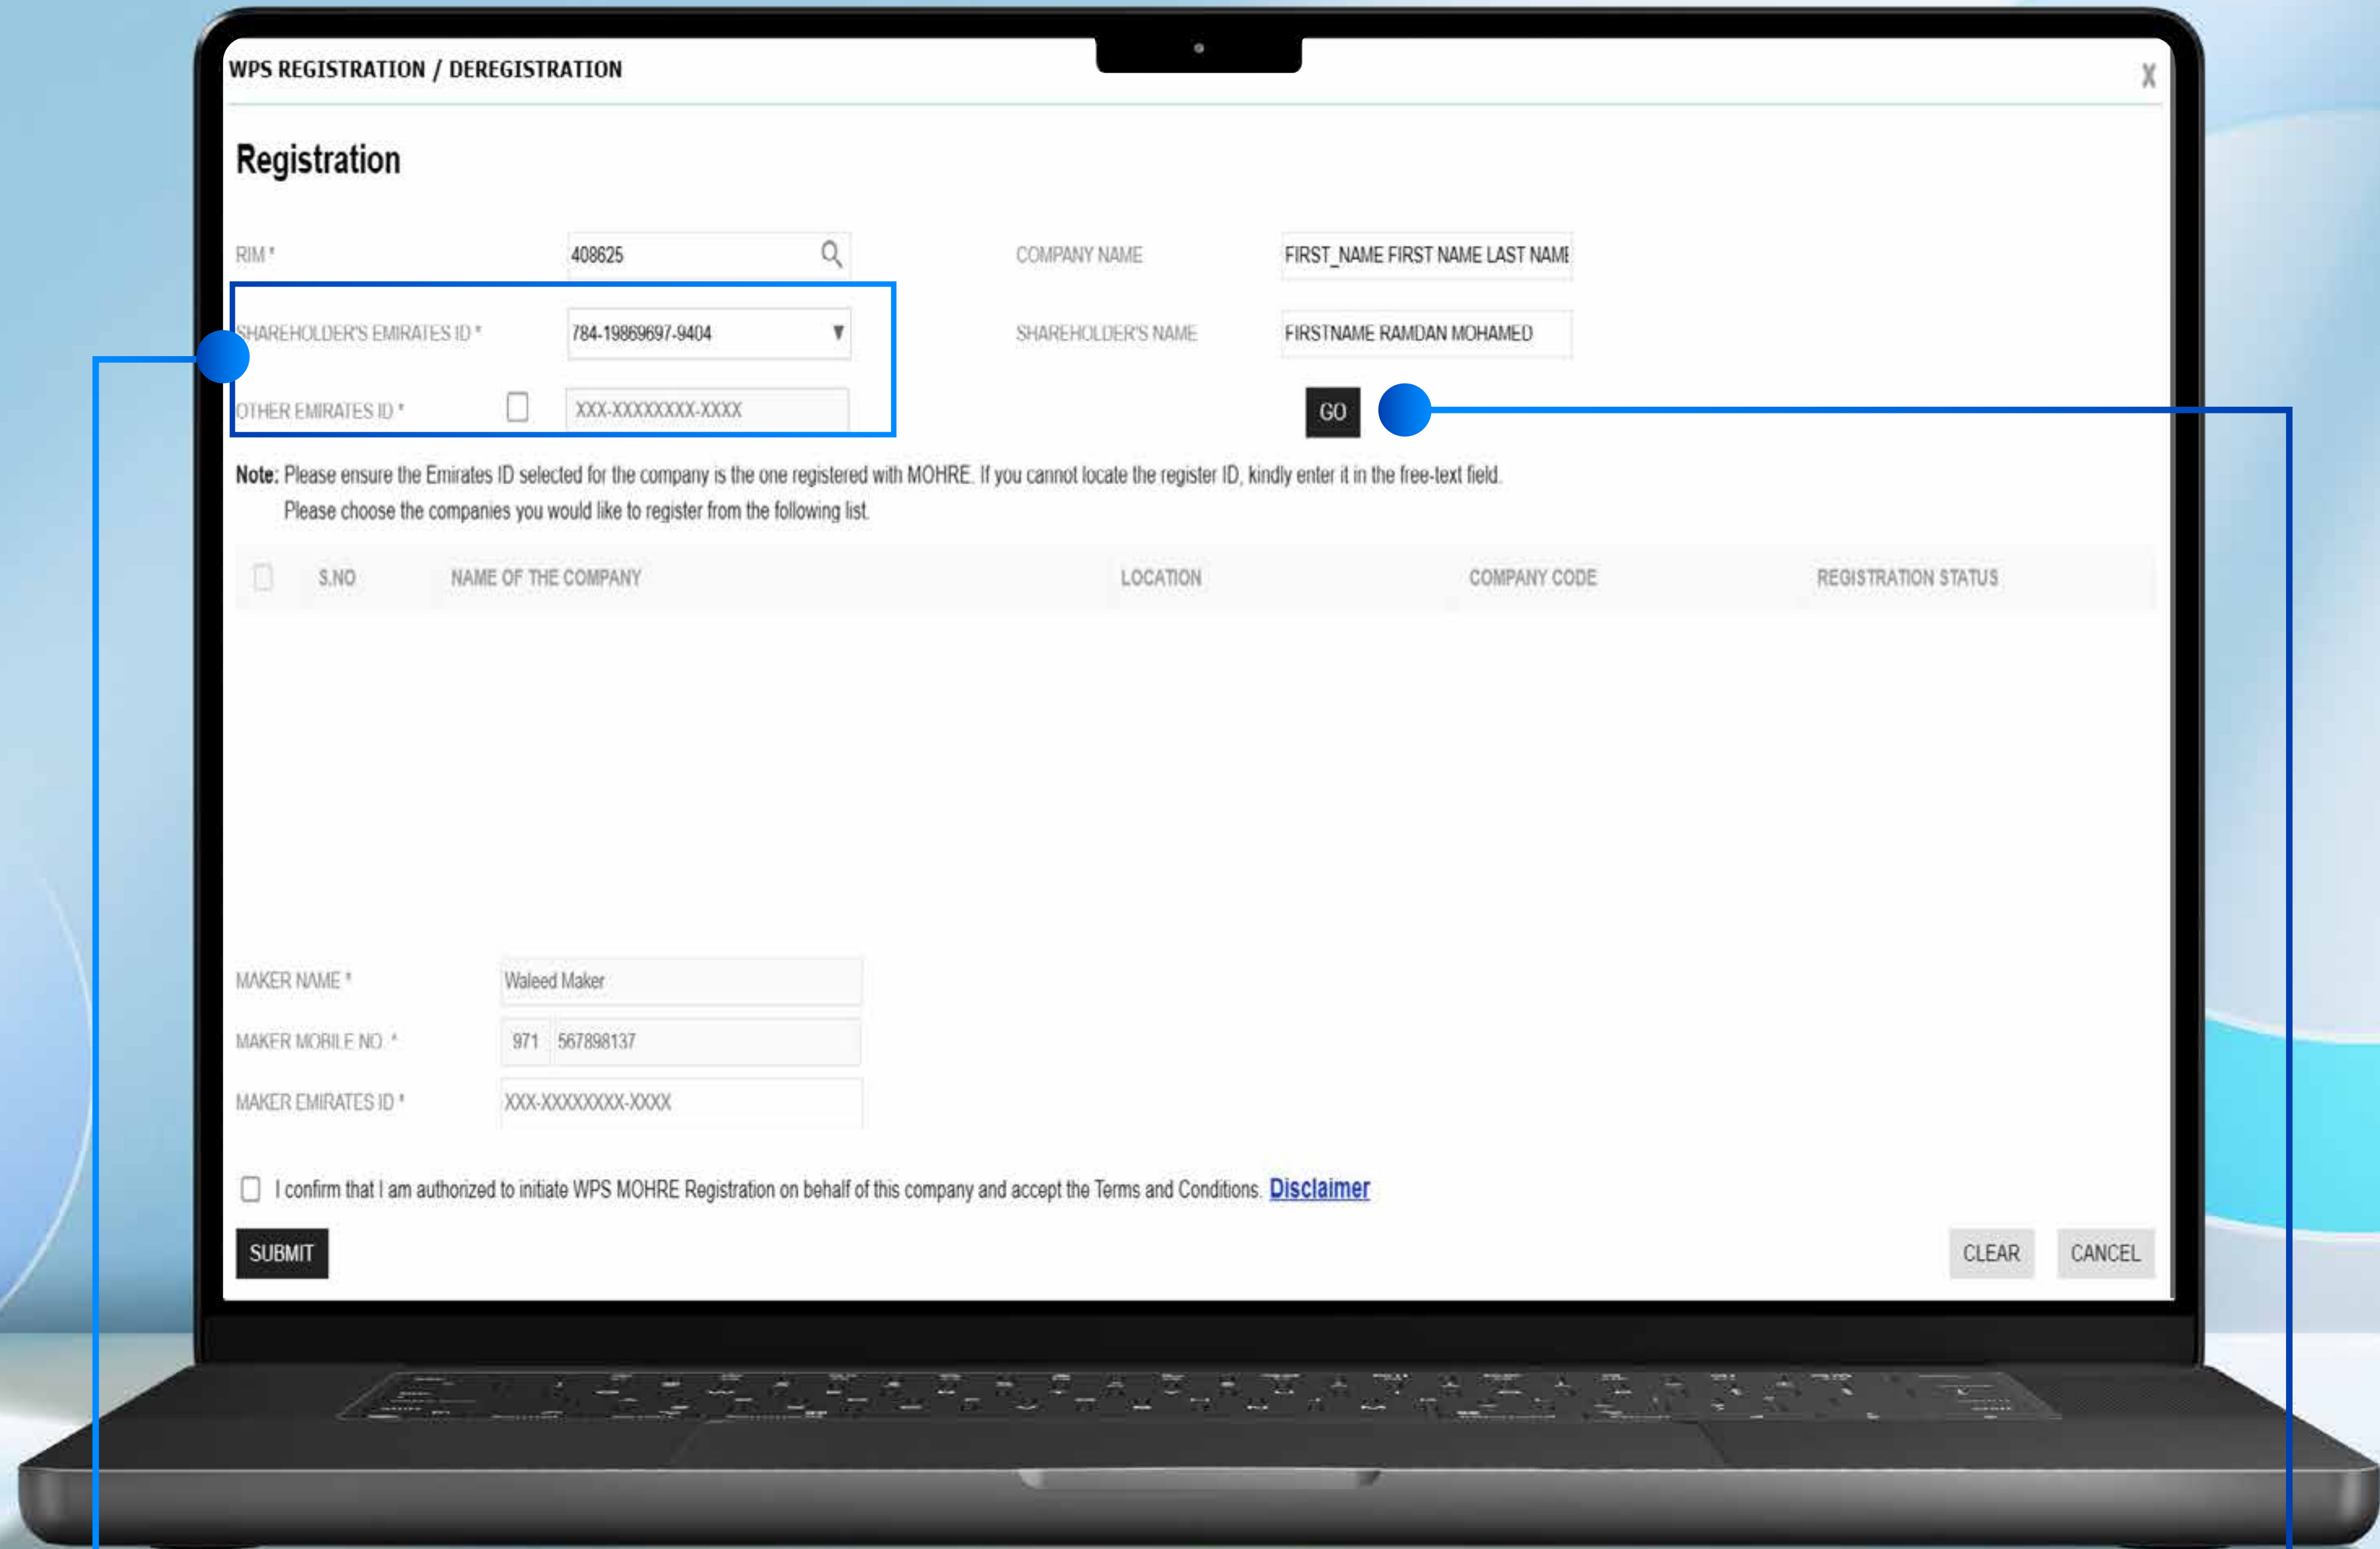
WPS REGISTRATION / DEREGISTRATION

X

Registration

RIM * 408625

COMPANY NAME FIRST_NAME FIRST NAME LAST NAME

SHAREHOLDER'S EMIRATES ID * 784-19869697-9404

SHAREHOLDER'S NAME FIRSTNAME RAMDAN MOHAMED

OTHER EMIRATES ID * XXX-XXXXXXXX-XXXX

GO

Note: Please ensure the Emirates ID selected for the company is the one registered with MOHRE. If you cannot locate the register ID, kindly enter it in the free-text field.
Please choose the companies you would like to register from the following list.

| | S.NO | NAME OF THE COMPANY | LOCATION | COMPANY CODE | REGISTRATION STATUS |
|---|---|---|---|---|---|

MAKER NAME * Waleed Maker

MAKER MOBILE NO * 971 567898137

MAKER EMIRATES ID * XXX-XXXXXXXX-XXXX

I confirm that I am authorized to initiate WPS MOHRE Registration on behalf of this company and accept the Terms and Conditions. Disclaimer

SUBMIT

CLEAR CANCEL